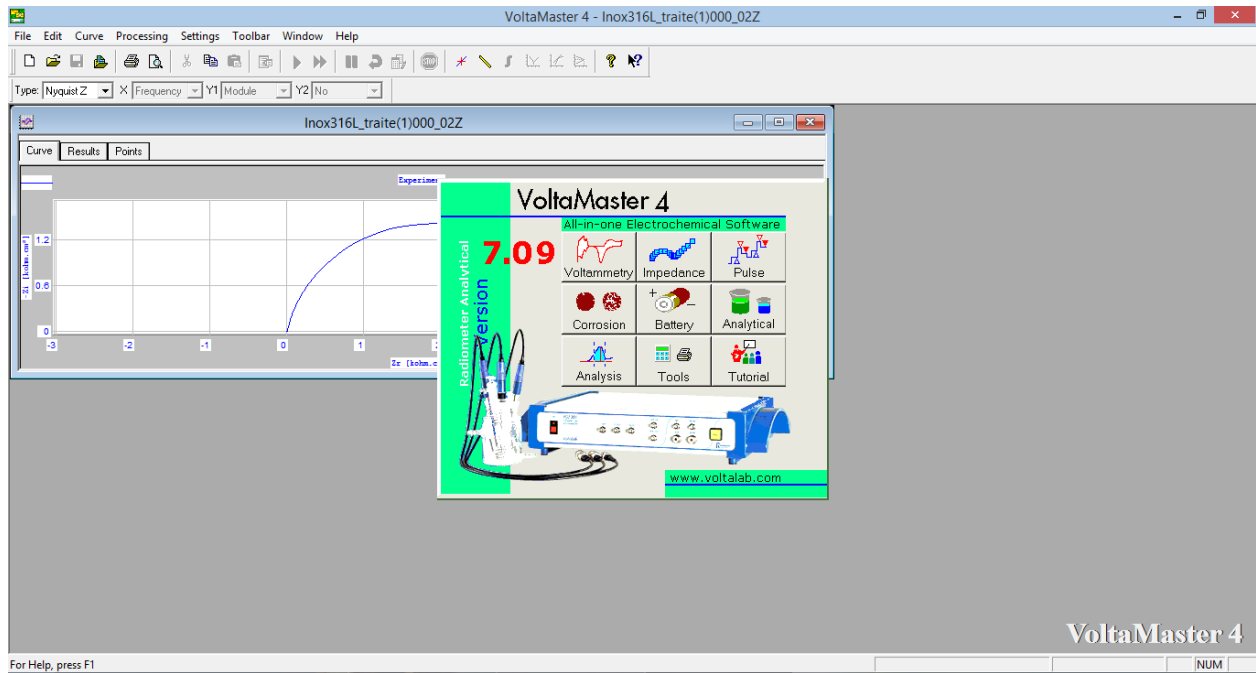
VoltaMaster 4 - Inox316L_traite(1)000_02Z

File Edit Curve Processing Settings Toolbar Window Help

Type: Nyquist Z X Frequency Y1 Module Y2 No

Inox316L_traite(1)000_02Z

Curve Results Points

Experimen

- Zi [kohm.cm²]

1.2

0.6

0

-3 -2 -1 0 1 2

Zr [kohm.c

VoltaMaster 4

All-in-one Electrochemical Software

Radiometer Analytical

Version

7.09

Voltammetry Impedance Pulse

Corrosion Battery Analytical

Analysis Tools Tutorial

www.voltalab.com

VoltaMaster 4

For Help, press F1

NUM